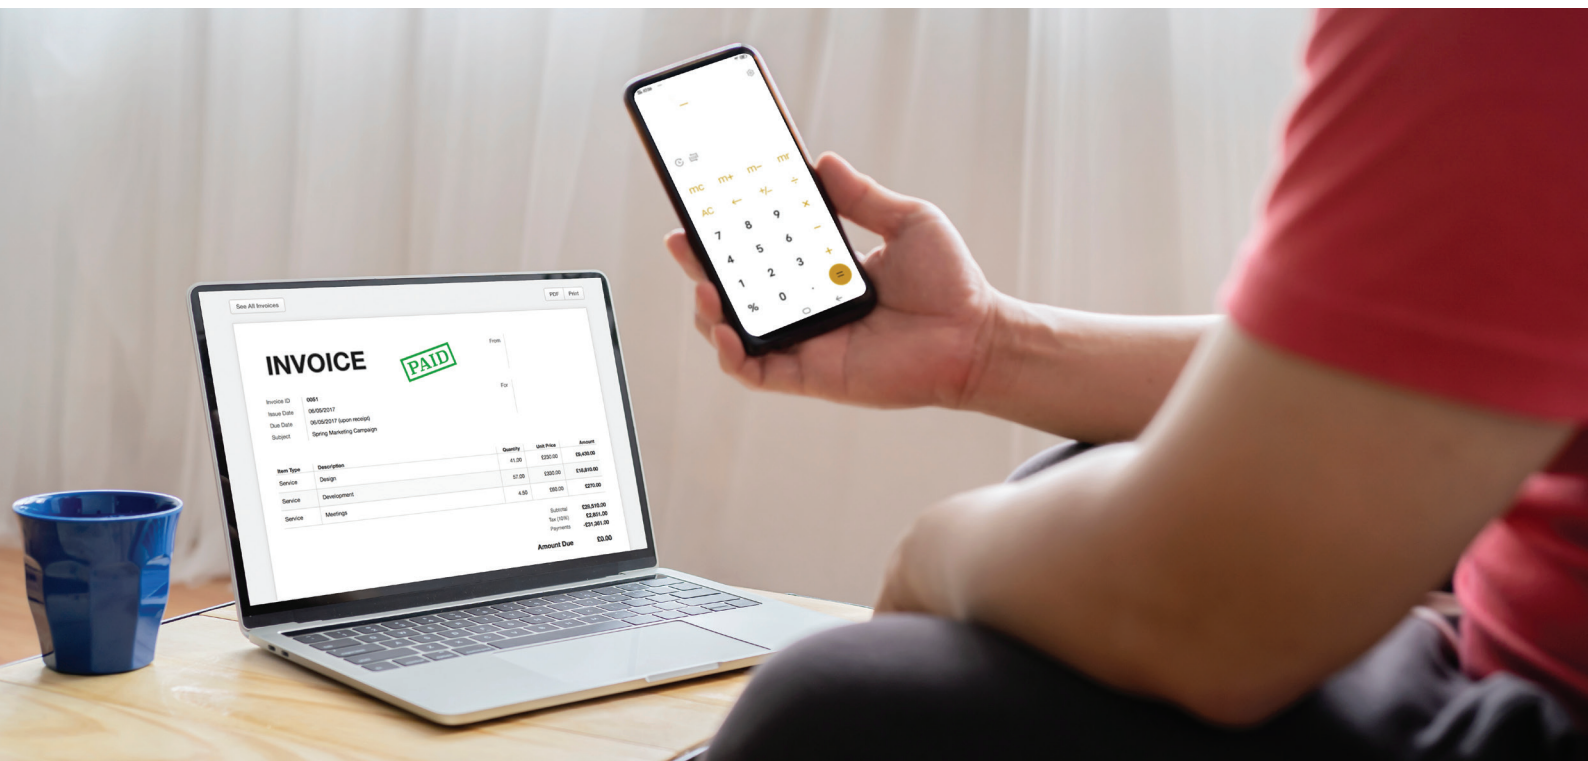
See All Invoices

PDF Print

INVOICE

PAID

From

For

Invoice ID 0051
Issue Date 06/05/2017
Due Date 06/05/2017 (upon receipt)
Subject Spring Marketing Campaign

| Item Type | Description | Quantity | Unit Price | Amount |
|---|---|---|---|---|
| Service | Design | 41.20 | £230.00 | £9,430.00 |
| Service | Development | 57.00 | £320.00 | £18,810.00 |
| Service | Meetings | 4.50 | £60.00 | £270.00 |

Subtotal £28,510.00
Tax (10%) £2,851.00
Payments -£31,361.00

Amount Due £0.00

—

mc m+ m− mr
AC ← +/− ÷
7 8 9 ×
4 5 6 −
1 2 3 +
% 0 . =